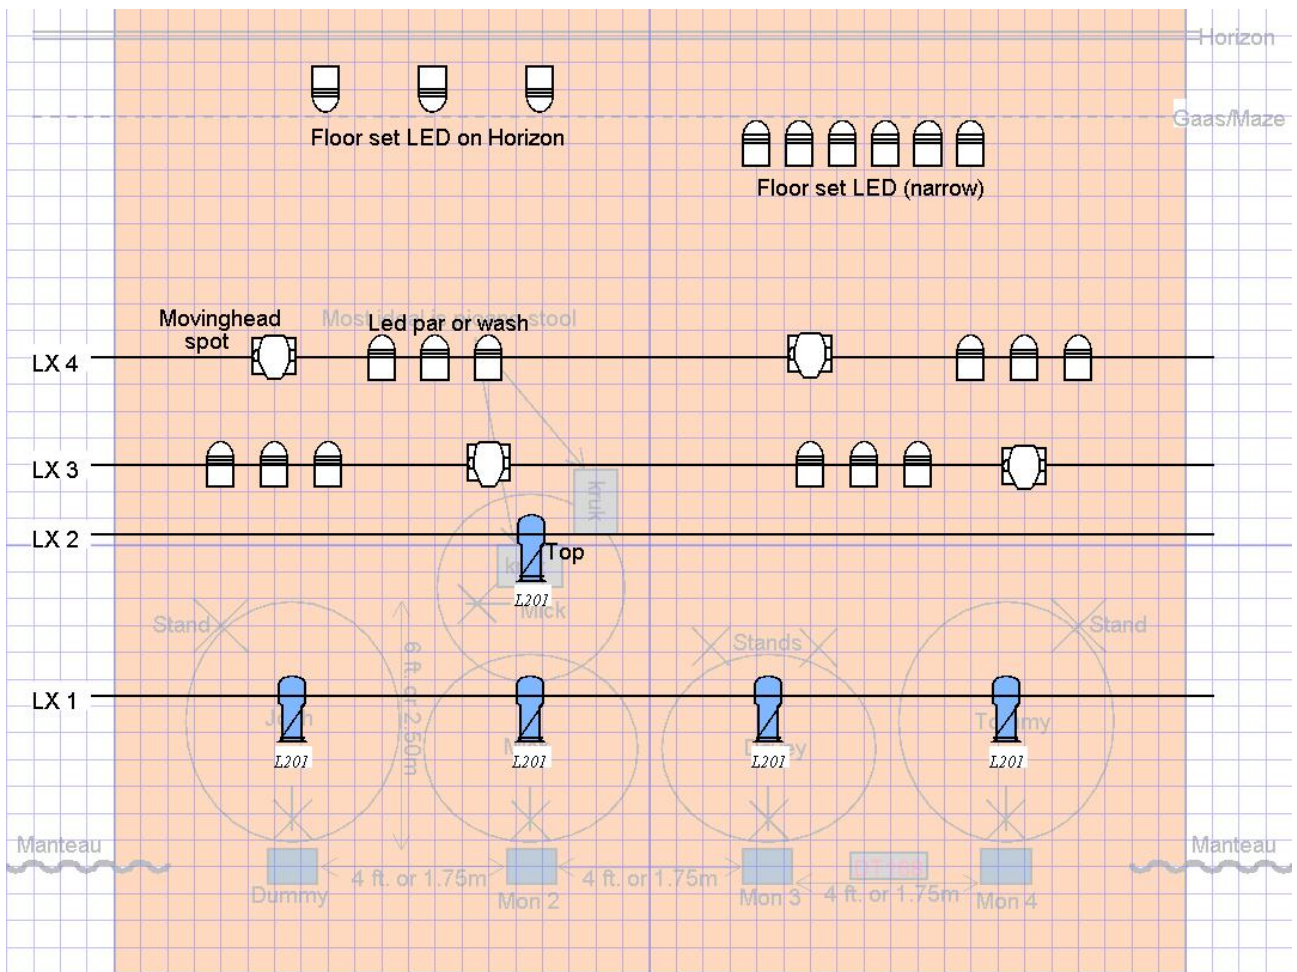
Horizon

Gaas/Maze

Floor set LED on Horizon

Floor set LED (narrow)

Movinghead spot

Most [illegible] stool

Led par or wash

LX 4

LX 3

kruk

LX 2

Top

kruk

L201

Mick

Stand

Stands

Stand

6 ft. or 2.50m

LX 1

John

Mike

Harvey

Tommy

L201

L201

L201

L201

Manteau

Manteau

Dummy

4 ft. or 1.75m

Mon 2

4 ft. or 1.75m

Mon 3

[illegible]

4 ft. or 1.75m

Mon 4